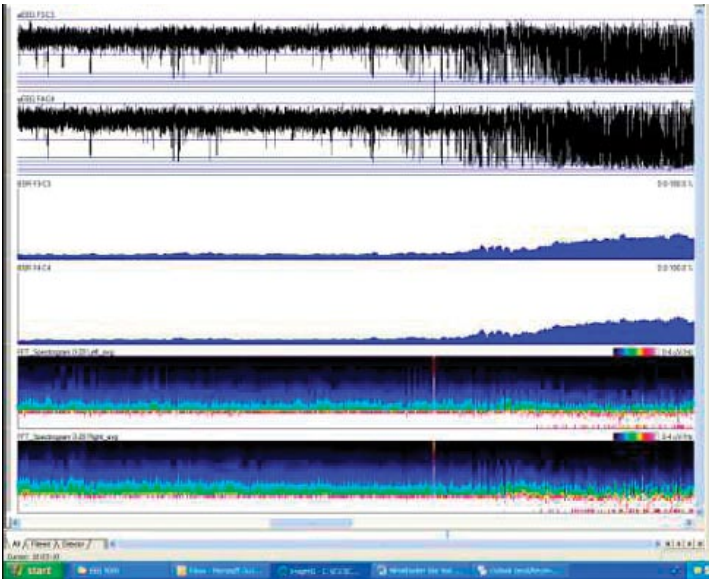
aEEG F3C3

aEEG F4C4

EBR F3C3

0.0-100.0 %

EBR F4C4

0.0-100.0 %

FFT_Spectrogram 0-20 Left_avg

0-4 µV/Hz

FFT_Spectrogram 0-20 Right_avg

0-4 µV/Hz

All Filtered Stevier

Duration: 30:03:33

start

EEG 9300

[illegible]

Image01 - C:\CCS\C...

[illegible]

Outlook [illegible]